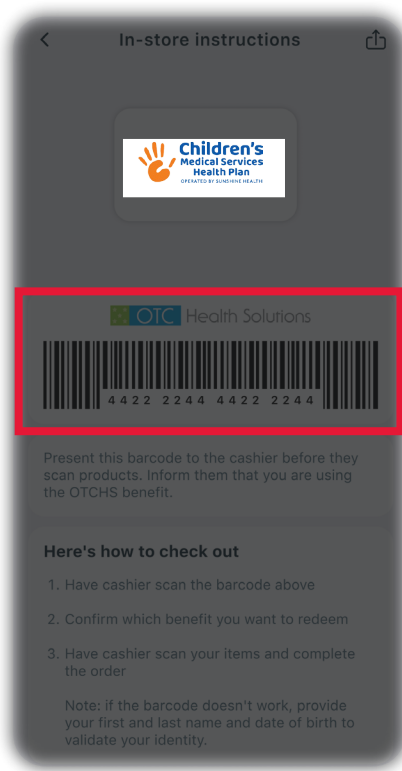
In-store instructions

Children's Medical Services Health Plan
OPERATED BY SUNSHINE HEALTH

OTC Health Solutions

4422 2244 4422 2244

Present this barcode to the cashier before they scan products. Inform them that you are using the OTCHS benefit.

Here's how to check out

1. Have cashier scan the barcode above

2. Confirm which benefit you want to redeem

3. Have cashier scan your items and complete the order

Note: if the barcode doesn't work, provide your first and last name and date of birth to validate your identity.